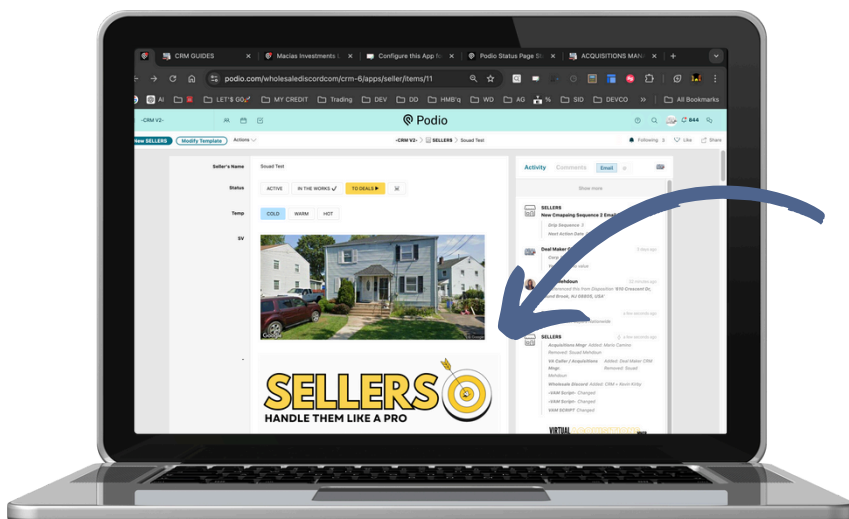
CRM GUIDES | Macias Investments | Configure this App fo | Podio Status Page | ACQUISITIONS MAN

podio.com/wholesalediscordcom/crm-6/apps/seller/items/11

Ai | LET'S GO | MY CREDIT | Trading | DEV | DD | HMB'q | WD | AG | % | SID | DEVCO | All Bookmarks

-CRM V2- | Podio | 844

New SELLERS | Modify Template | Actions

-CRM V2- > SELLERS > Souad Test

Following | Like | Share

Seller's Name | Souad Test

Status | ACTIVE | IN THE WORKS | TO DEALS

Temp | COLD | WARM | HOT

SV

-

SELLERS
HANDLE THEM LIKE A PRO

Activity | Comments | Email

Show more

SELLERS
New Cmapaing Sequence 2 Email
Drip Sequence: 2
Next Action Date

Deal Maker

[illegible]ehdoun
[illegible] this item Disposition '930 Crescent Dr, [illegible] Brook, NJ 08805, USA'

SELLERS
Acquisitions Mngr: Added: Mario Centino Removed: Souad Mehdoun
VA Caller / Acquisitions Mngr: Added: Deal Maker CRM Removed: Souad Mehdoun
Wholesale Discord: Added: CRM + Wholesale
-VAM Script: Changed
-VAM Script: Changed
VAM SCRIPT: Changed

VIRTUAL